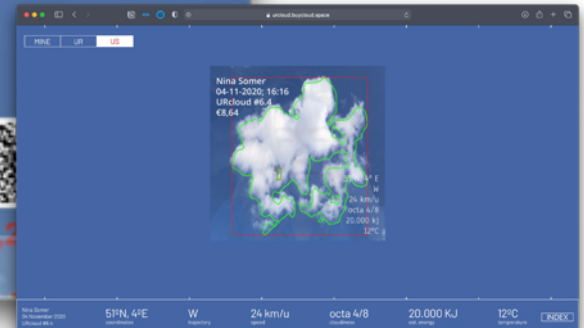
urcloud.buycloud.space

MINE
UR
US

Nina Somer
04-11-2020; 16:16
URcloud #6.4
€8,64

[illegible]° E
W
24 km/u
octa 4/8
20.000 KJ
12°C

Nina Somer
04 November 2020
URcloud #6.4

51°N, 4°E
coordinates

W
trajectory

24 km/u
speed

octa 4/8
cloudiness

20.000 KJ
est. energy

12°C
temperature

INDEX